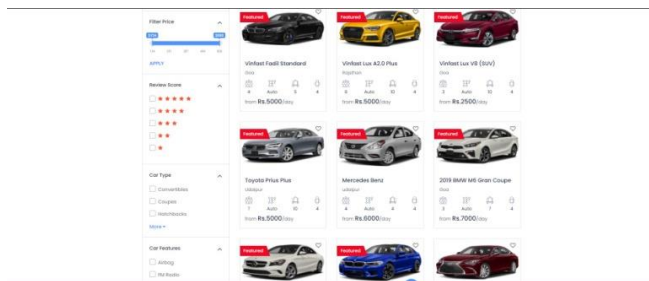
Filter Price

APPLY

Review Score

★★★★★
★★★★
★★★
★★
★

Car Type

Convertibles
Coupes
Hatchbacks
More

Car Features

Airbag
FM Radio

Featured
Vinfast Fadil Standard
Goa
6 Auto 5 4
from Rs.5000/day

Featured
Vinfast Lux A2.0 Plus
Rajsthan
6 Auto 10 4
from Rs.5000/day

Featured
Vinfast Lux V8 (SUV)
Goa
3 Auto 10 4
from Rs.2500/day

Featured
Toyota Prius Plus
Udaipur
7 Auto 10 4
from Rs.5000/day

Featured
Mercedes Benz
Udaipur
4 Auto 4 4
from Rs.6000/day

Featured
2019 BMW M6 Gran Coupe
Goa
3 Auto 7 4
from Rs.7000/day

Featured

Featured